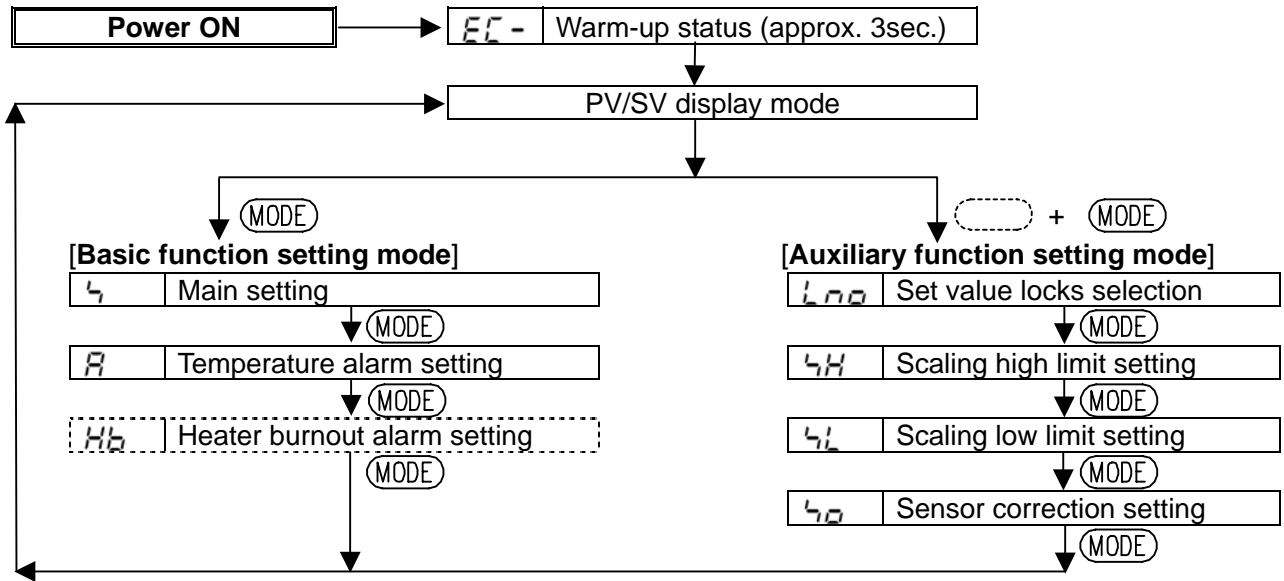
Power ON

EC- Warm-up status (approx. 3sec.)

PV/SV display mode

MODE

+ MODE

[**Basic function setting mode**]

| S | Main setting |
|---|---|

MODE

| A | Temperature alarm setting |
|---|---|

MODE

| Hb | Heater burnout alarm setting |
|---|---|

MODE

[**Auxiliary function setting mode**]

| Lno | Set value locks selection |
|---|---|

MODE

| SH | Scaling high limit setting |
|---|---|

MODE

| SL | Scaling low limit setting |
|---|---|

MODE

| So | Sensor correction setting |
|---|---|

MODE